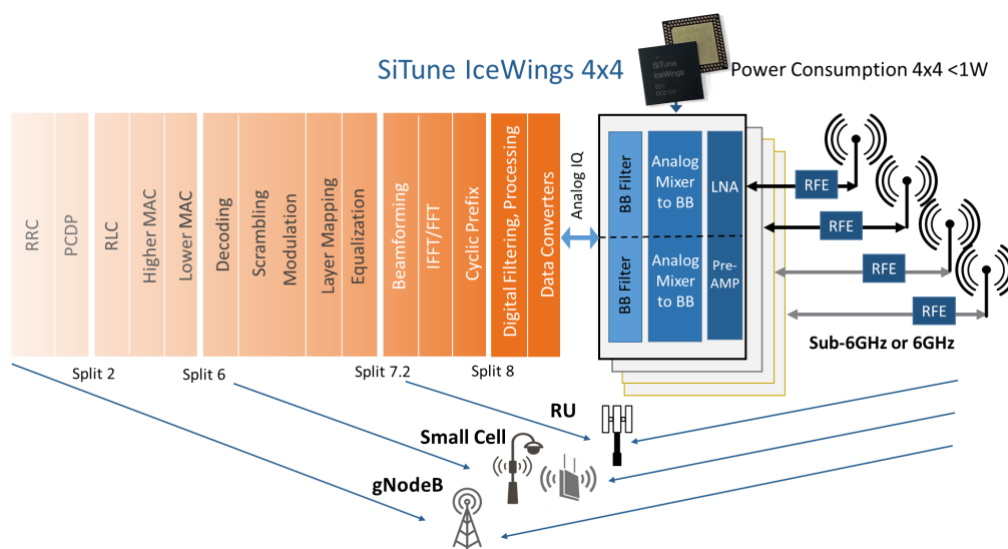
SiTune IceWings 4x4

SiTune IceWings

Power Consumption 4x4 <1W

RRC

PCDP

RLC

Higher MAC

Lower MAC

Decoding

Scrambling

Modulation

Layer Mapping

Equalization

Beamforming

IFFT/FFT

Cyclic Prefix

Digital Filtering, Processing

Data Converters

Analog IQ

BB Filter

Analog Mixer to BB

LNA

BB Filter

Analog Mixer to BB

Pre-AMP

RFE

RFE

RFE

RFE

Sub-6GHz or 6GHz

Split 2

Split 6

Split 7.2

Split 8

RU

Small Cell

gNodeB